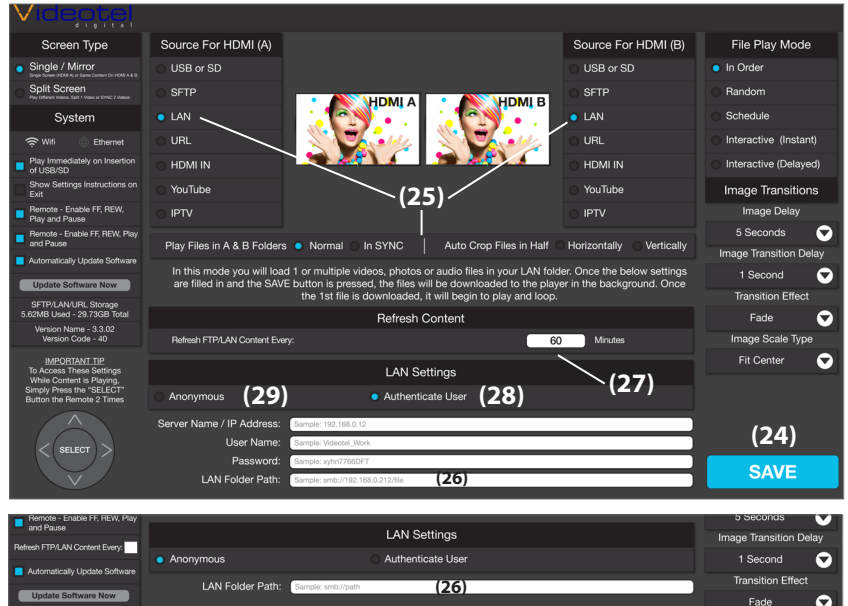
Videotel
digital

Screen Type
Single / Mirror
Single Screen (HDMI A) or Same Content On HDMI A & B
Split Screen
Play Different Videos, Split 1 Video or SYNC 2 Videos

System
Wifi
Ethernet
Play Immediately on Insertion of USB/SD
Show Settings Instructions on Exit
Remote - Enable FF, REW, Play and Pause
Remote - Enable FF, REW, Play and Pause
Automatically Update Software
Update Software Now
SFTP/LAN/URL Storage
5.62MB Used - 29.73GB Total
Version Name - 3.3.02
Version Code - 40
IMPORTANT TIP
To Access These Settings While Content is Playing, Simply Press the "SELECT" Button the Remote 2 Times
SELECT

Source For HDMI (A)
USB or SD
SFTP
LAN
URL
HDMI IN
YouTube
IPTV

HDMI A
HDMI B
(25)

Source For HDMI (B)
USB or SD
SFTP
LAN
URL
HDMI IN
YouTube
IPTV

File Play Mode
In Order
Random
Schedule
Interactive (Instant)
Interactive (Delayed)
Image Transitions
Image Delay
5 Seconds
Image Transition Delay
1 Second
Transition Effect
Fade
Image Scale Type
Fit Center

Play Files in A & B Folders Normal In SYNC
Auto Crop Files in Half Horizontally Vertically

In this mode you will load 1 or multiple videos, photos or audio files in your LAN folder. Once the below settings are filled in and the SAVE button is pressed, the files will be downloaded to the player in the background. Once the 1st file is downloaded, it will begin to play and loop.

Refresh Content
Refresh FTP/LAN Content Every: 60 Minutes
(27)

LAN Settings
Anonymous (29)
Authenticate User (28)
Server Name / IP Address: Sample: 192.168.0.12
User Name: Sample: Videotel_Work
Password: Sample: xyhn7766DFT
LAN Folder Path: Sample: smb://192.168.0.212/file (26)

(24)
SAVE

Remote - Enable FF, REW, Play and Pause
Refresh FTP/LAN Content Every:
Automatically Update Software
Update Software Now

LAN Settings
Anonymous
Authenticate User
LAN Folder Path: Sample: smb://path (26)

5 Seconds
Image Transition Delay
1 Second
Transition Effect
Fade